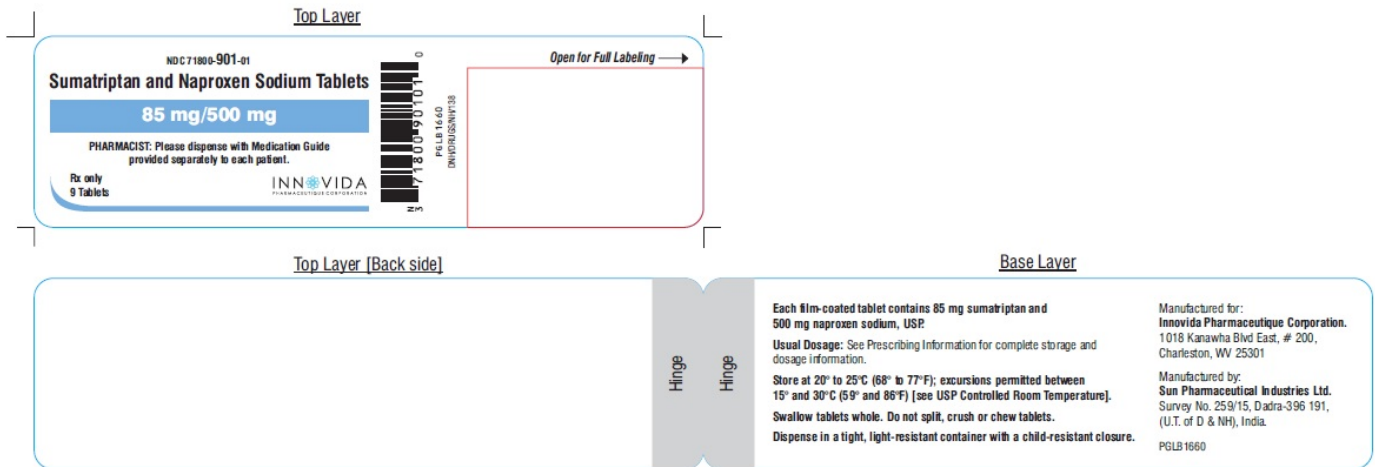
Top Layer

NDC 71800-901-01
Sumatriptan and Naproxen Sodium Tablets
85 mg/500 mg
PHARMACIST: Please dispense with Medication Guide provided separately to each patient.
Rx only
9 Tablets
INNOVIDA
PHARMACEUTIQUE CORPORATION

3 71800 90101 0
PGLB1660
DNHD/DRUGS/NH/138

Open for Full Labeling ⟶

Top Layer [Back side]

Hinge
Hinge

Base Layer

Each film-coated tablet contains 85 mg sumatriptan and 500 mg naproxen sodium, USP.

Usual Dosage: See Prescribing Information for complete storage and dosage information.

Store at 20° to 25°C (68° to 77°F); excursions permitted between 15° and 30°C (59° and 86°F) [see USP Controlled Room Temperature].

Swallow tablets whole. Do not split, crush or chew tablets.

Dispense in a tight, light-resistant container with a child-resistant closure.

Manufactured for:
Innovida Pharmaceutique Corporation.
1018 Kanawha Blvd East, # 200, Charleston, WV 25301

Manufactured by:
Sun Pharmaceutical Industries Ltd.
Survey No. 259/15, Dadra-396 191, (U.T. of D & NH), India.

PGLB1660